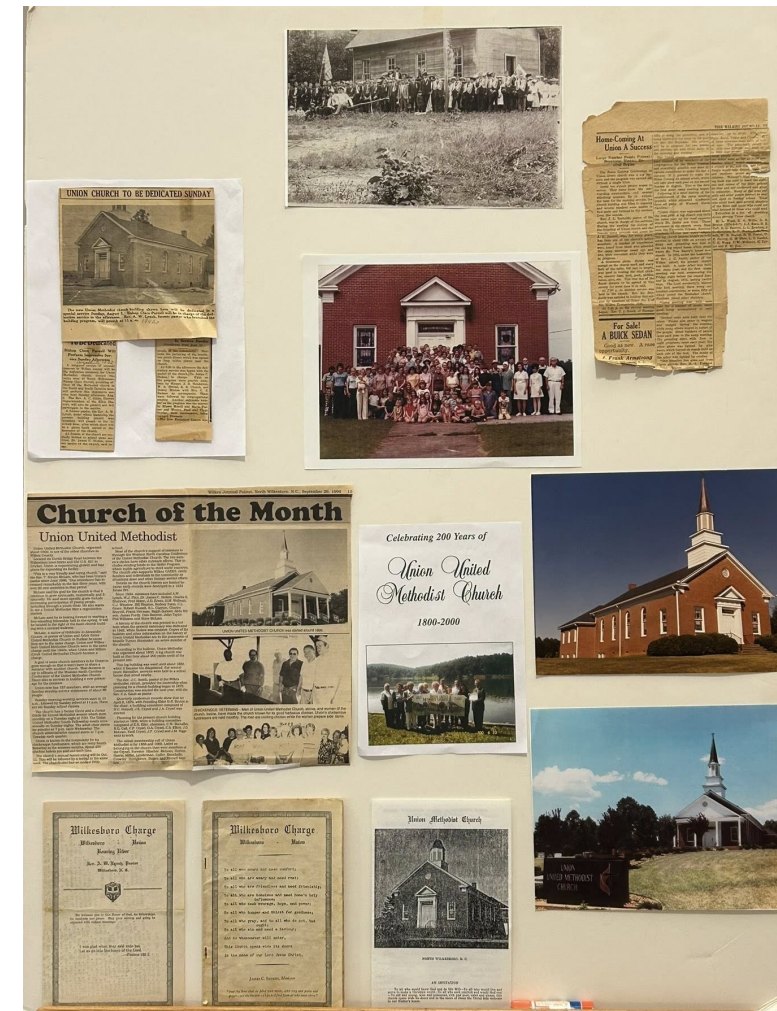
UNION CHURCH TO BE DEDICATED SUNDAY

Home-Coming At Union A Success

For Sale!
A BUICK SEDAN

Church of the Month

Union United Methodist

Celebrating 200 Years of

Union United Methodist Church

1800-2000

UNION UNITED METHODIST CHURCH

Wilkesboro Charge

Wilkesboro Charge

Union Methodist Church

NORTH WILKESBORO, N.C.